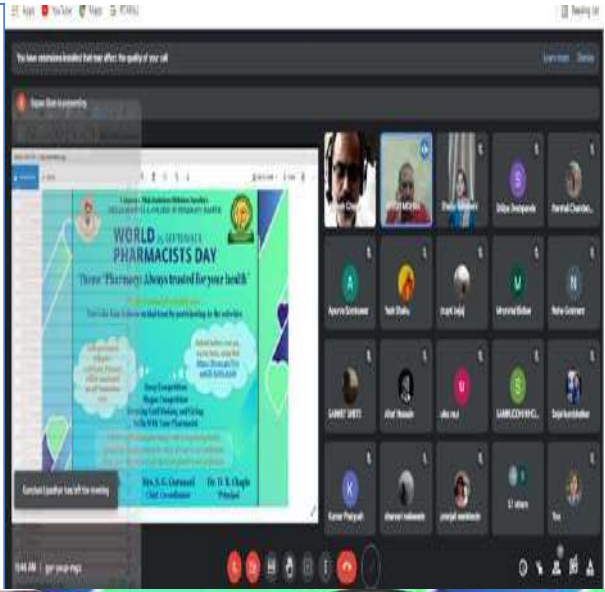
Apps YouTube Maps

You have extensions installed that may affect the quality of your call

Learn more Dismiss

is presenting

WORLD 25 SEPTEMBER PHARMACISTS DAY

Theme "Pharmacy: Always trusted for your health"

Essay Competition
Slogan Competition

Mrs. S. G. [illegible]
Chief Coordinator

Dr. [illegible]
Principal

Dilipa Deshpande
Harshal Chandak
Apurva Gunjal
Yash Dhale
Mrunmai Belkar
Neha Golmare
Ulka Raut
Sejal Kumbharkar
Kunal Pujari
Shrawan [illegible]
Pranjal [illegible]
17 others
You

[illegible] left the meeting

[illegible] AM